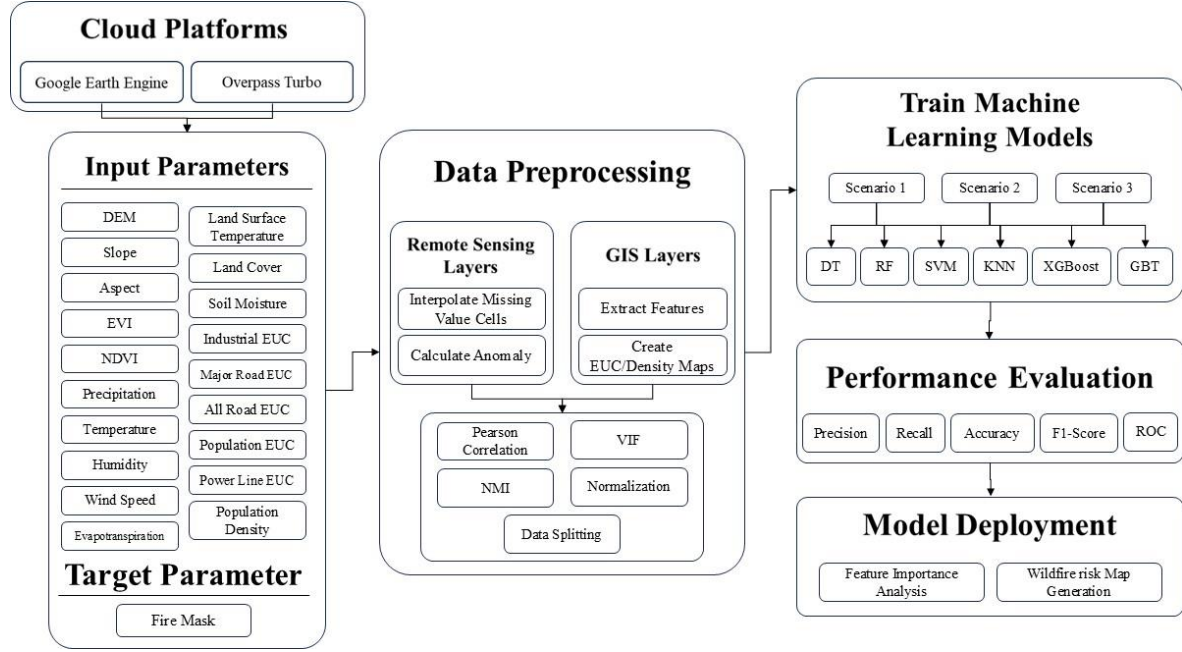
Cloud Platforms

Google Earth Engine

Overpass Turbo

Input Parameters

DEM

Slope

Aspect

EVI

NDVI

Precipitation

Temperature

Humidity

Wind Speed

Evapotranspiration

Land Surface Temperature

Land Cover

Soil Moisture

Industrial EUC

Major Road EUC

All Road EUC

Population EUC

Power Line EUC

Population Density

Target Parameter

Fire Mask

Data Preprocessing

Remote Sensing Layers

Interpolate Missing Value Cells

Calculate Anomaly

GIS Layers

Extract Features

Create EUC/Density Maps

Pearson Correlation

VIF

NMI

Normalization

Data Splitting

Train Machine Learning Models

Scenario 1

Scenario 2

Scenario 3

DT

RF

SVM

KNN

XGBoost

GBT

Performance Evaluation

Precision

Recall

Accuracy

F1-Score

ROC

Model Deployment

Feature Importance Analysis

Wildfire risk Map Generation